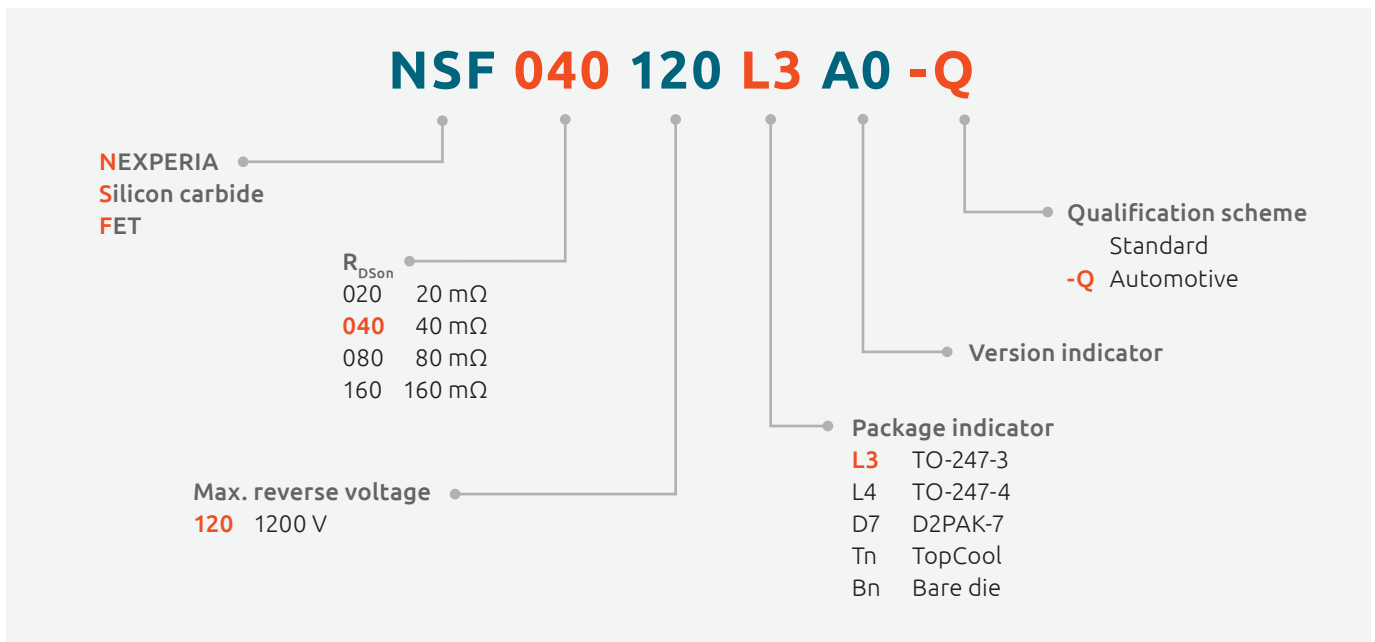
NSF 040 120 L3 A0 -Q

NEXPERIA
Silicon carbide
FET

$R_{DSon}$
020 20 mΩ
040 40 mΩ
080 80 mΩ
160 160 mΩ

Max. reverse voltage
120 1200 V

Qualification scheme
Standard
-Q Automotive

Version indicator

Package indicator
L3 TO-247-3
L4 TO-247-4
D7 D2PAK-7
Tn TopCool
Bn Bare die